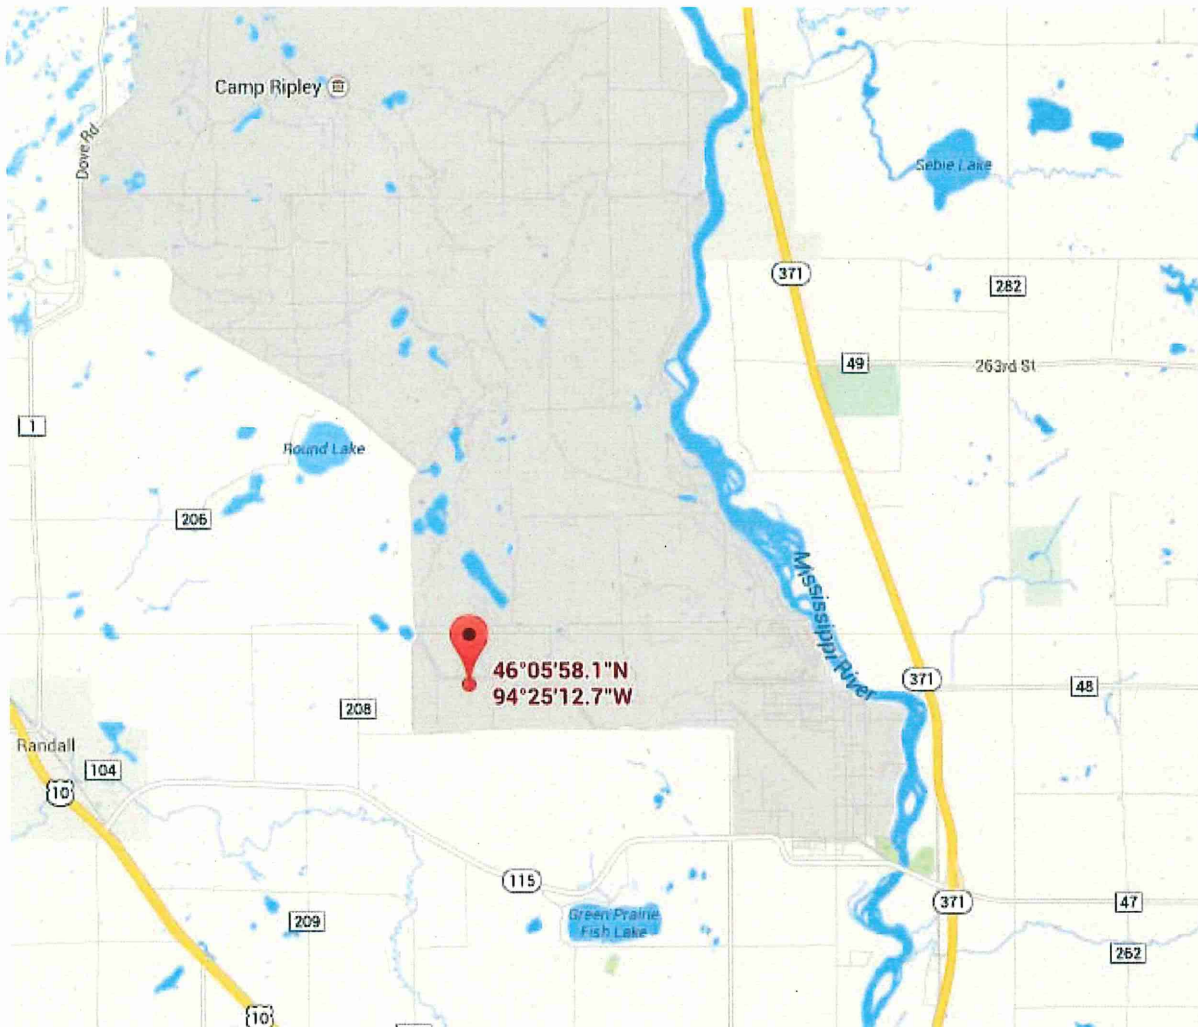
Camp Ripley

Dove Rd

Sebie Lake

371

282

49

263rd St

1

Round Lake

206

Mississippi River

46°05'58.1"N
94°25'12.7"W

371

48

208

Randall

104

10

115

371

47

209

Green Prairie Fish Lake

262

10